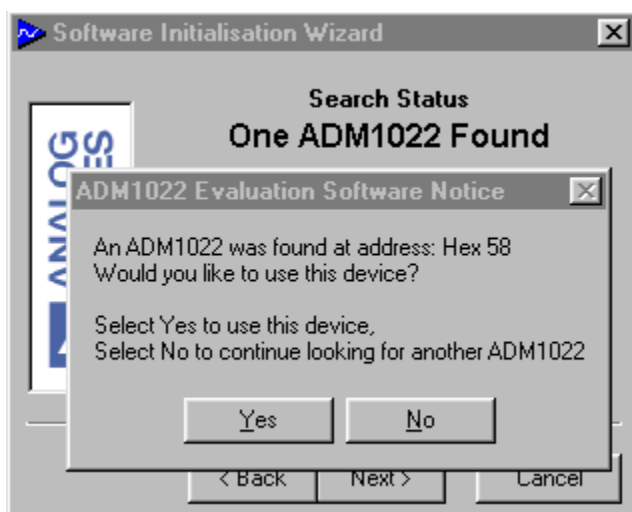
Software Initialisation Wizard

Search Status
One ADM1022 Found

ANALOG
ES

ADM1022 Evaluation Software Notice

An ADM1022 was found at address: Hex 58
Would you like to use this device?

Select Yes to use this device,
Select No to continue looking for another ADM1022

Yes
No

< Back
Next >
Cancel